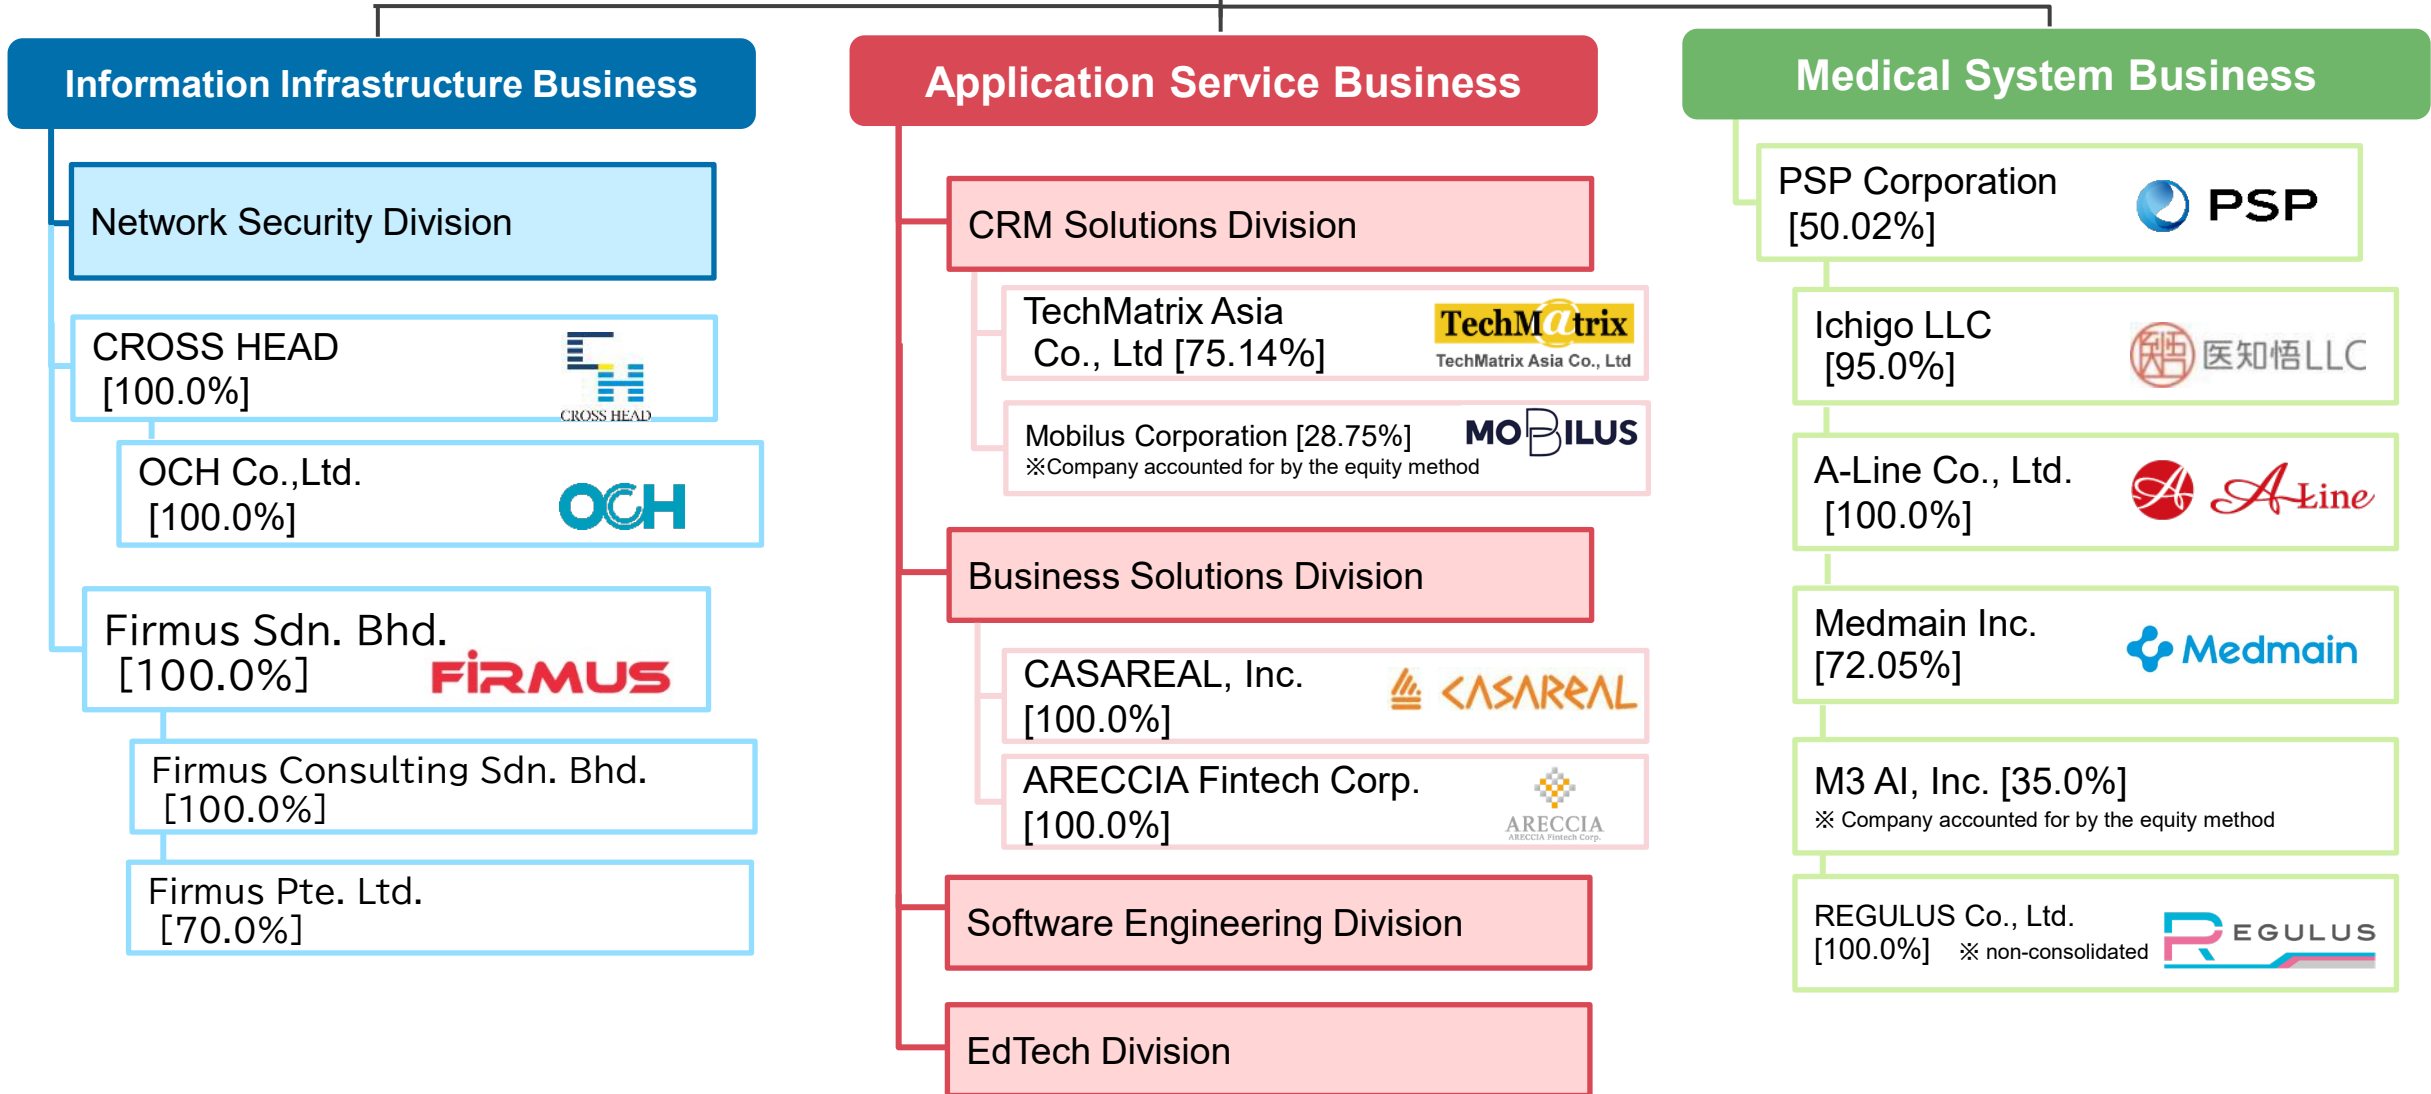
Information Infrastructure Business

Network Security Division

CROSS HEAD [100.0%]
CROSS HEAD

OCH Co.,Ltd. [100.0%]
OCH

Firmus Sdn. Bhd. [100.0%]
FIRMUS

Firmus Consulting Sdn. Bhd. [100.0%]

Firmus Pte. Ltd. [70.0%]

Application Service Business

CRM Solutions Division

TechMatrix Asia Co., Ltd [75.14%]
TechM@trix
TechMatrix Asia Co., Ltd

Mobilus Corporation [28.75%]
※Company accounted for by the equity method
MOBILUS

Business Solutions Division

CASAREAL, Inc. [100.0%]
CASAREAL

ARECCIA Fintech Corp. [100.0%]
ARECCIA
ARECCIA Fintech Corp.

Software Engineering Division

EdTech Division

Medical System Business

PSP Corporation [50.02%]
PSP

Ichigo LLC [95.0%]
医知悟LLC

A-Line Co., Ltd. [100.0%]
A-Line

Medmain Inc. [72.05%]
Medmain

M3 AI, Inc. [35.0%]
※ Company accounted for by the equity method

REGULUS Co., Ltd. [100.0%] ※ non-consolidated
REGULUS